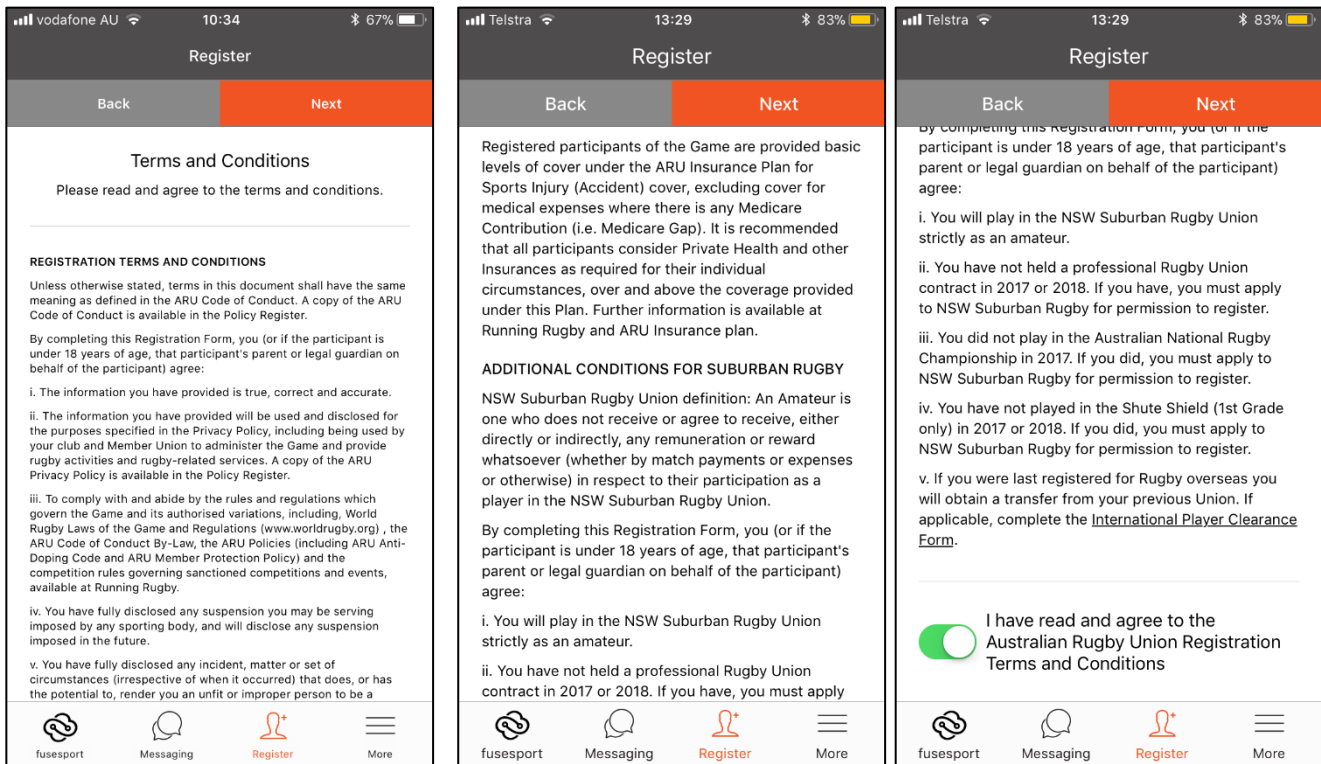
vodafone AU 10:34 67%

Register

Back Next

Terms and Conditions

Please read and agree to the terms and conditions.

REGISTRATION TERMS AND CONDITIONS

Unless otherwise stated, terms in this document shall have the same meaning as defined in the ARU Code of Conduct. A copy of the ARU Code of Conduct is available in the Policy Register.

By completing this Registration Form, you (or if the participant is under 18 years of age, that participant's parent or legal guardian on behalf of the participant) agree:

i. The information you have provided is true, correct and accurate.

ii. The information you have provided will be used and disclosed for the purposes specified in the Privacy Policy, including being used by your club and Member Union to administer the Game and provide rugby activities and rugby-related services. A copy of the ARU Privacy Policy is available in the Policy Register.

iii. To comply with and abide by the rules and regulations which govern the Game and its authorised variations, including, World Rugby Laws of the Game and Regulations (www.worldrugby.org) , the ARU Code of Conduct By-Law, the ARU Policies (including ARU Anti-Doping Code and ARU Member Protection Policy) and the competition rules governing sanctioned competitions and events, available at Running Rugby.

iv. You have fully disclosed any suspension you may be serving imposed by any sporting body, and will disclose any suspension imposed in the future.

v. You have fully disclosed any incident, matter or set of circumstances (irrespective of when it occurred) that does, or has the potential to, render you an unfit or improper person to be a

fusesport Messaging Register More

Telstra 13:29 83%

Register

Back Next

Registered participants of the Game are provided basic levels of cover under the ARU Insurance Plan for Sports Injury (Accident) cover, excluding cover for medical expenses where there is any Medicare Contribution (i.e. Medicare Gap). It is recommended that all participants consider Private Health and other Insurances as required for their individual circumstances, over and above the coverage provided under this Plan. Further information is available at Running Rugby and ARU Insurance plan.

ADDITIONAL CONDITIONS FOR SUBURBAN RUGBY

NSW Suburban Rugby Union definition: An Amateur is one who does not receive or agree to receive, either directly or indirectly, any remuneration or reward whatsoever (whether by match payments or expenses or otherwise) in respect to their participation as a player in the NSW Suburban Rugby Union.

By completing this Registration Form, you (or if the participant is under 18 years of age, that participant's parent or legal guardian on behalf of the participant) agree:

i. You will play in the NSW Suburban Rugby Union strictly as an amateur.

ii. You have not held a professional Rugby Union contract in 2017 or 2018. If you have, you must apply

fusesport Messaging Register More

Telstra 13:29 83%

Register

Back Next

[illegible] participant is under 18 years of age, that participant's parent or legal guardian on behalf of the participant) agree:

i. You will play in the NSW Suburban Rugby Union strictly as an amateur.

ii. You have not held a professional Rugby Union contract in 2017 or 2018. If you have, you must apply to NSW Suburban Rugby for permission to register.

iii. You did not play in the Australian National Rugby Championship in 2017. If you did, you must apply to NSW Suburban Rugby for permission to register.

iv. You have not played in the Shute Shield (1st Grade only) in 2017 or 2018. If you did, you must apply to NSW Suburban Rugby for permission to register.

v. If you were last registered for Rugby overseas you will obtain a transfer from your previous Union. If applicable, complete the International Player Clearance Form.

I have read and agree to the Australian Rugby Union Registration Terms and Conditions

fusesport Messaging Register More